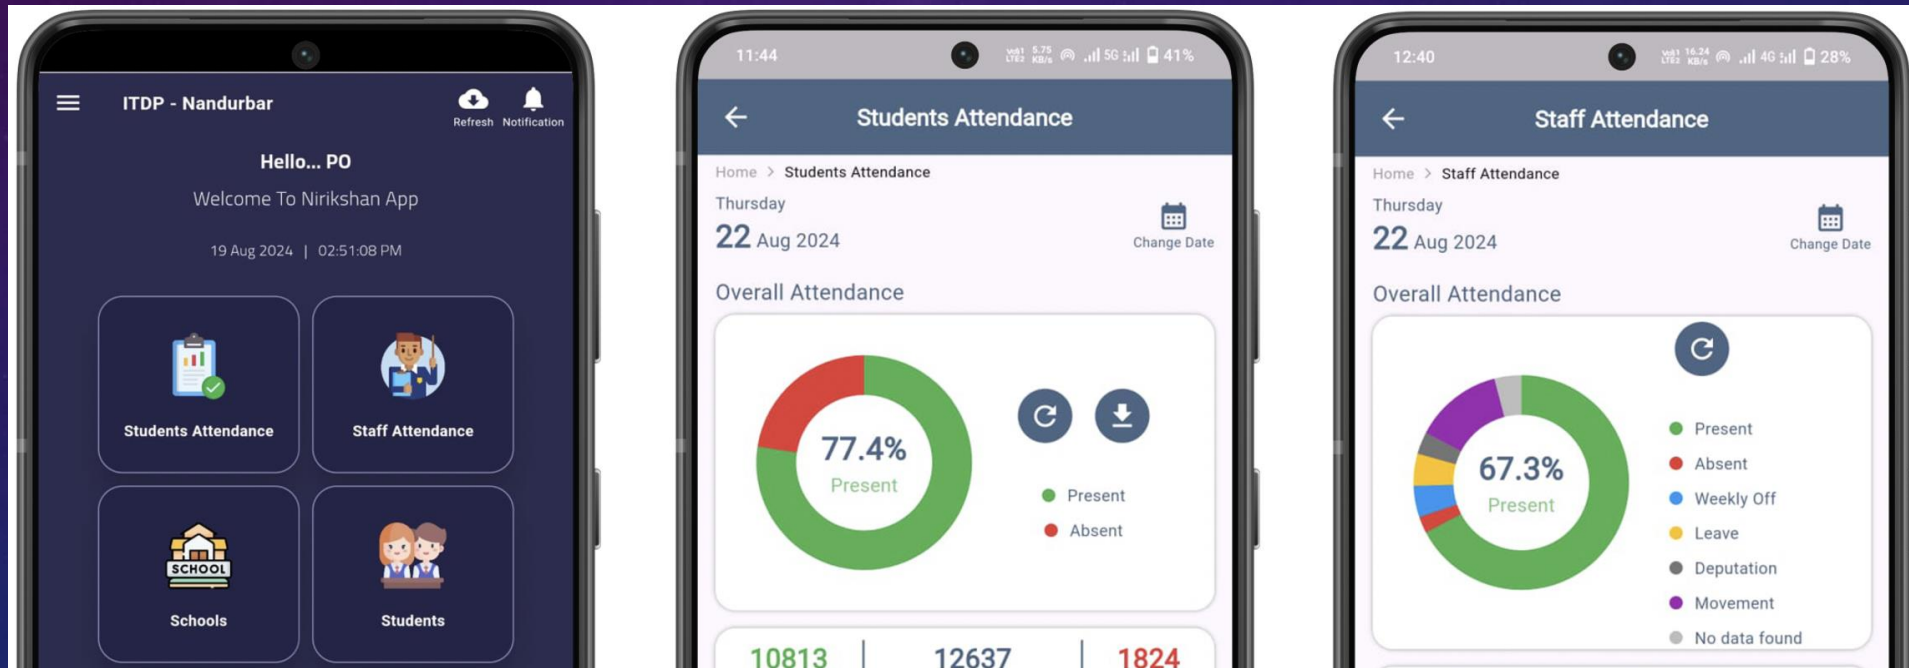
ITDP - Nandurbar

Refresh Notification

Hello... PO

Welcome To Nirikshan App

19 Aug 2024 | 02:51:08 PM

Students Attendance

Staff Attendance

SCHOOL

Schools

Students

11:44 41%

Students Attendance

Home > Students Attendance

Thursday

22 Aug 2024

Change Date

Overall Attendance

77.4%
Present

Present

Absent

10813 | 12637 | 1824

12:40 28%

Staff Attendance

Home > Staff Attendance

Thursday

22 Aug 2024

Change Date

Overall Attendance

67.3%
Present

Present

Absent

Weekly Off

Leave

Deputation

Movement

No data found